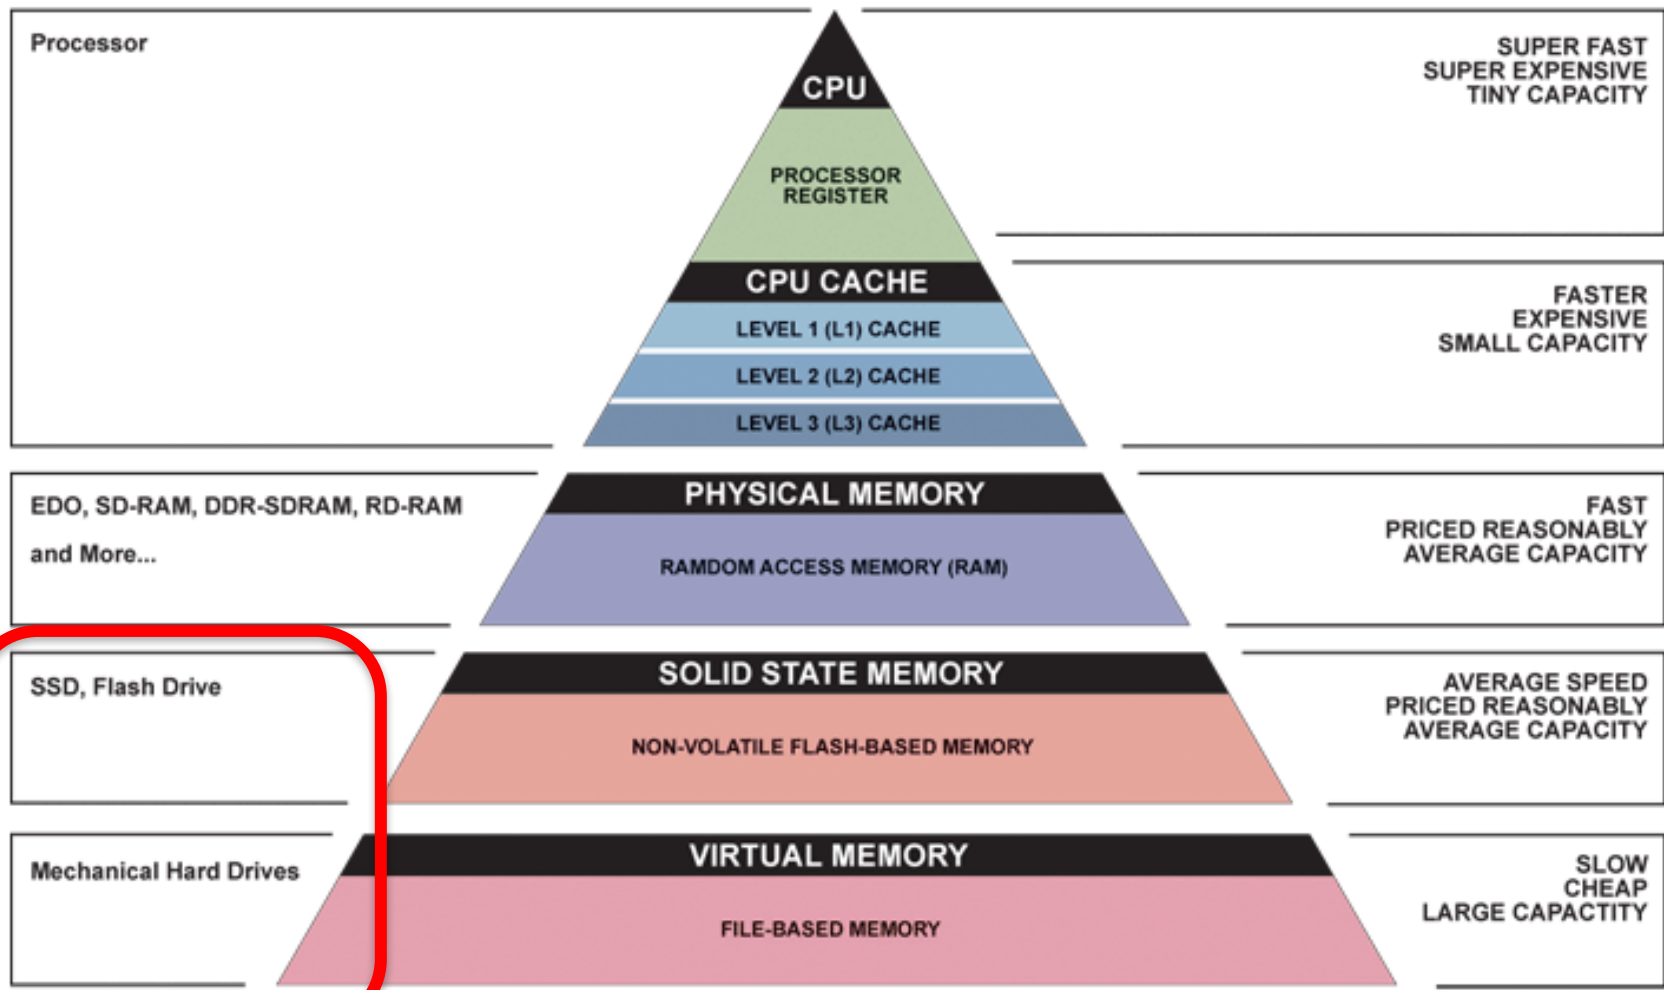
Processor

CPU

PROCESSOR REGISTER

SUPER FAST
SUPER EXPENSIVE
TINY CAPACITY

CPU CACHE

LEVEL 1 (L1) CACHE

LEVEL 2 (L2) CACHE

LEVEL 3 (L3) CACHE

FASTER
EXPENSIVE
SMALL CAPACITY

EDO, SD-RAM, DDR-SDRAM, RD-RAM

and More...

PHYSICAL MEMORY

RAMDOM ACCESS MEMORY (RAM)

FAST
PRICED REASONABLY
AVERAGE CAPACITY

SSD, Flash Drive

SOLID STATE MEMORY

NON-VOLATILE FLASH-BASED MEMORY

AVERAGE SPEED
PRICED REASONABLY
AVERAGE CAPACITY

Mechanical Hard Drives

VIRTUAL MEMORY

FILE-BASED MEMORY

SLOW
CHEAP
LARGE CAPACTITY